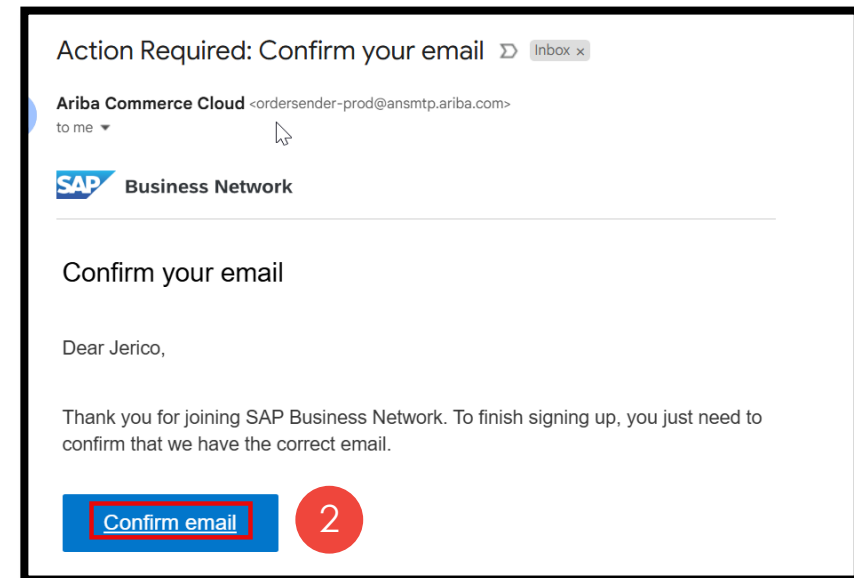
Action Required: Confirm your email Inbox ×

Ariba Commerce Cloud <ordersender-prod@ansmtp.ariba.com>
to me

SAP Business Network

Confirm your email

Dear Jerico,

Thank you for joining SAP Business Network. To finish signing up, you just need to confirm that we have the correct email.

Confirm email

2